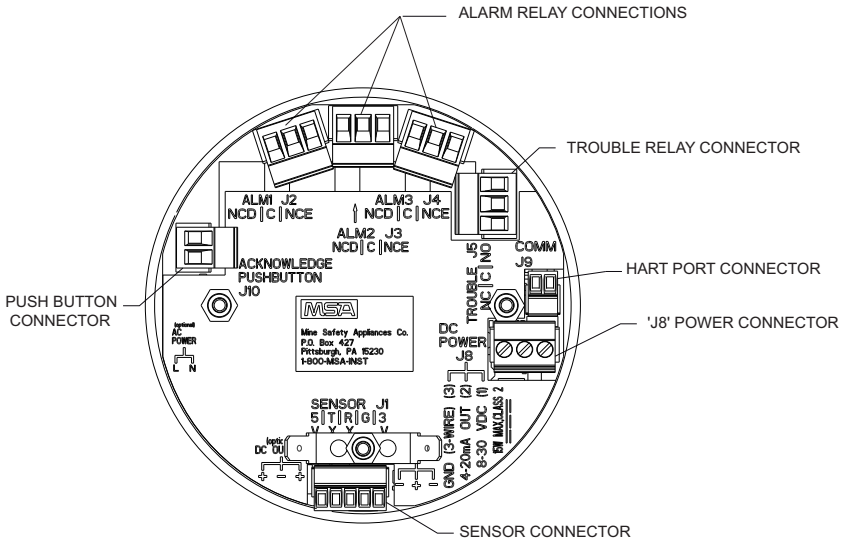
ALARM RELAY CONNECTIONS

TROUBLE RELAY CONNECTOR

ALM1 J2
NCD | C | NCE

ALM3 J4
NCD | C | NCE

ALM2 J3
NCD | C | NCE

TROUBLE J5
NC | C | NO

COMM
J9

HART PORT CONNECTOR

ACKNOWLEDGE
PUSHBUTTON
J10

PUSH BUTTON
CONNECTOR

MSA

Mine Safety Appliances Co.
P.O. Box 427
Pittsburgh, PA 15230
1-800-MSA-INST

(optional)
AC
POWER
L N

DC
POWER
J8

'J8' POWER CONNECTOR

GND (3-WIRE) (3)
4-20mA OUT (2)
8-30 VDC (1)
15W MAX,CLASS 2

SENSOR J1
5 | T | R | G | 3
V V V V

(optional)
DC OUT
+ - +

- + -

SENSOR CONNECTOR